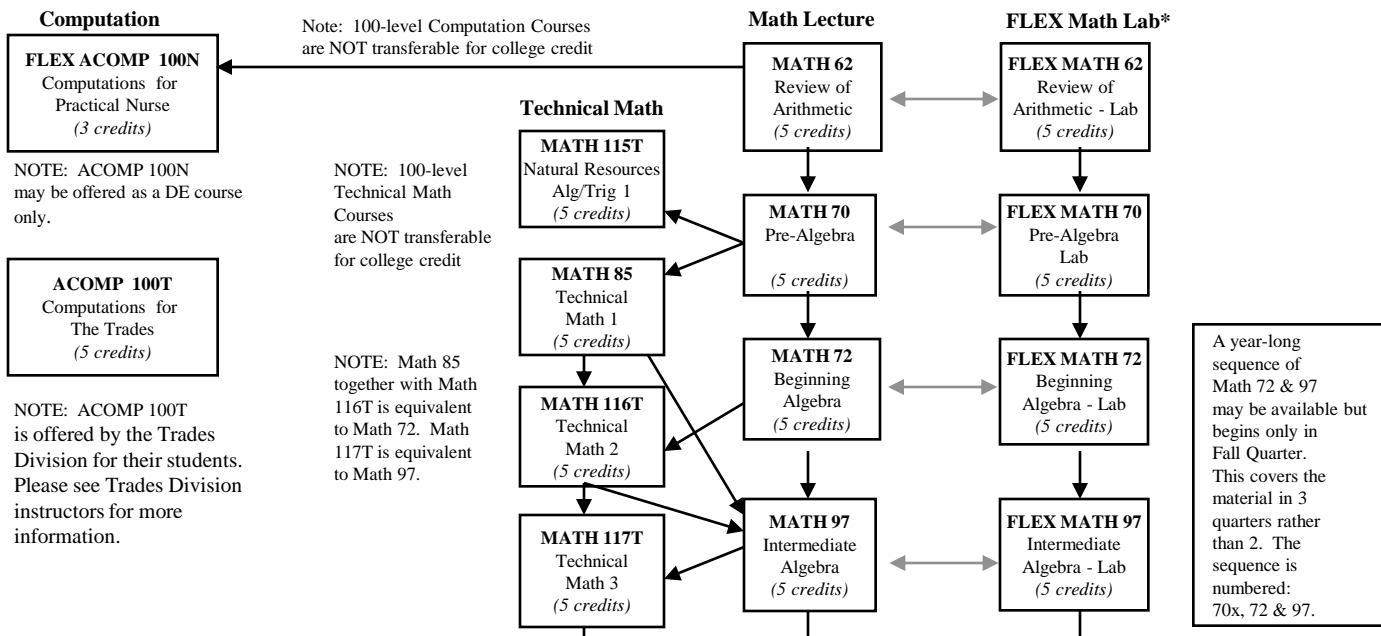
Computation

FLEX ACOMP 100N
Computations for Practical Nurse
(3 credits)

NOTE: ACOMP 100N may be offered as a DE course only.

ACOMP 100T
Computations for The Trades
(5 credits)

NOTE: ACOMP 100T is offered by the Trades Division for their students. Please see Trades Division instructors for more information.

Note: 100-level Computation Courses are NOT transferable for college credit

Technical Math

NOTE: 100-level Technical Math Courses are NOT transferable for college credit

NOTE: Math 85 together with Math 116T is equivalent to Math 72. Math 117T is equivalent to Math 97.

MATH 115T
Natural Resources Alg/Trig 1
(5 credits)

MATH 85
Technical Math 1
(5 credits)

MATH 116T
Technical Math 2
(5 credits)

MATH 117T
Technical Math 3
(5 credits)

Math Lecture

MATH 62
Review of Arithmetic
(5 credits)

MATH 70
Pre-Algebra
(5 credits)

MATH 72
Beginning Algebra
(5 credits)

MATH 97
Intermediate Algebra
(5 credits)

FLEX Math Lab*

FLEX MATH 62
Review of Arithmetic - Lab
(5 credits)

FLEX MATH 70
Pre-Algebra Lab
(5 credits)

FLEX MATH 72
Beginning Algebra - Lab
(5 credits)

FLEX MATH 97
Intermediate Algebra - Lab
(5 credits)

A year-long sequence of Math 72 & 97 may be available but begins only in Fall Quarter. This covers the material in 3 quarters rather than 2. The sequence is numbered: 70x, 72 & 97.